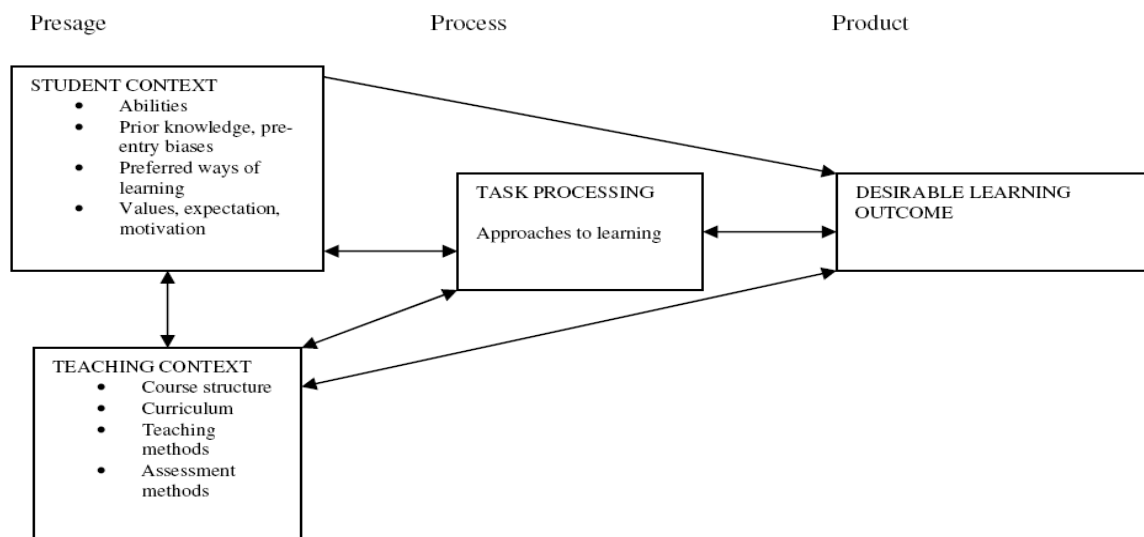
Presage

Process

Product

STUDENT CONTEXT
- Abilities
- Prior knowledge, pre-entry biases
- Preferred ways of learning
- Values, expectation, motivation

TASK PROCESSING

Approaches to learning

DESIRABLE LEARNING OUTCOME

TEACHING CONTEXT
- Course structure
- Curriculum
- Teaching methods
- Assessment methods